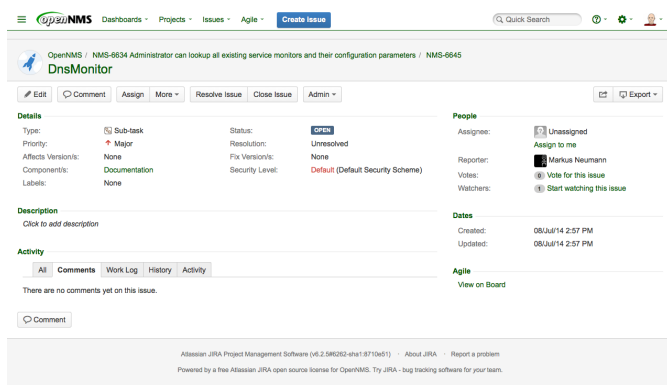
openNMS Dashboards Projects Issues Agile Create Issue Quick Search

OpenNMS / NMS-6634 Administrator can lookup all existing service monitors and their configuration parameters / NMS-6645
DnsMonitor

Edit Comment Assign More Resolve Issue Close Issue Admin Export

Details

| Type: | Sub-task | Status: | OPEN |
|---|---|---|---|
| Priority: | Major | Resolution: | Unresolved |
| Affects Version/s: | None | Fix Version/s: | None |
| Component/s: | Documentation | Security Level: | Default (Default Security Scheme) |
| Labels: | None | | |

Description
Click to add description

Activity
All Comments Work Log History Activity

There are no comments yet on this issue.

Comment

People
Assignee: Unassigned
Assign to me
Reporter: Markus Neumann
Votes: 0 Vote for this issue
Watchers: 1 Start watching this issue

Dates
Created: 08/Jul/14 2:57 PM
Updated: 08/Jul/14 2:57 PM

Agile
View on Board

Atlassian JIRA Project Management Software (v6.2.5#6262-sha1:8710e51) · About JIRA · Report a problem
Powered by a free Atlassian JIRA open source license for OpenNMS. Try JIRA - bug tracking software for your team.